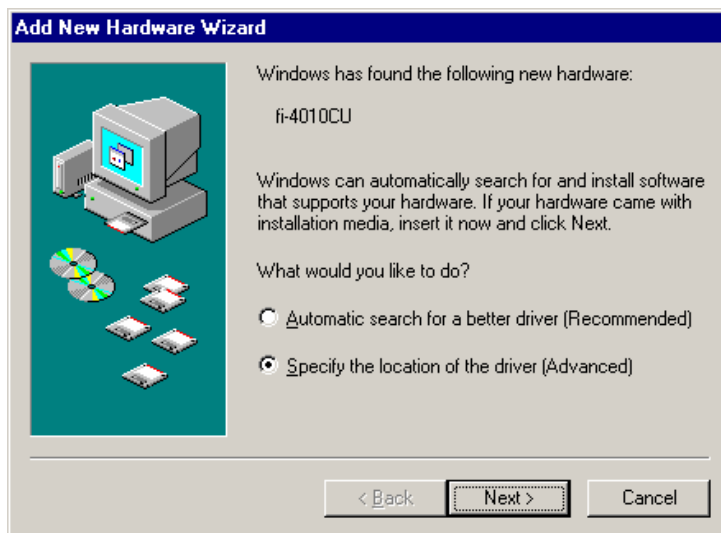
Add New Hardware Wizard

Windows has found the following new hardware:

fi-4010CU

Windows can automatically search for and install software that supports your hardware. If your hardware came with installation media, insert it now and click Next.

What would you like to do?

Automatic search for a better driver (Recommended)

Specify the location of the driver (Advanced)

< Back

Next >

Cancel